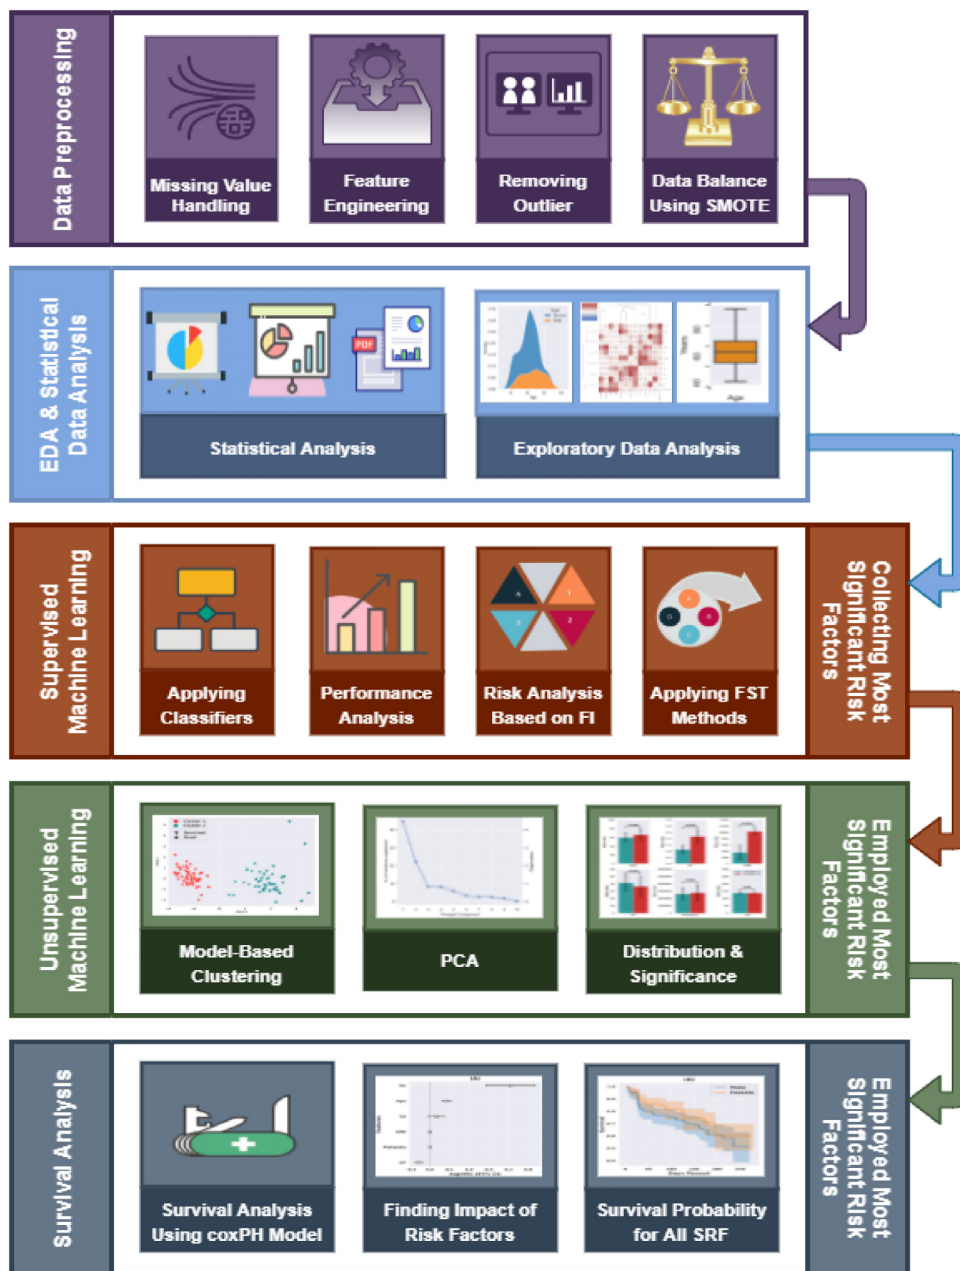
Data Preprocessing

Missing Value Handling

Feature Engineering

Removing Outlier

Data Balance Using SMOTE

EDA & Statistical Data Analysis

PDF

Statistical Analysis

Exploratory Data Analysis

Age

Supervised Machine Learning

Applying Classifiers

Performance Analysis

Risk Analysis Based on FI

Applying FST Methods

Collecting Most Significant Risk Factors

Unsupervised Machine Learning

Model-Based Clustering

PCA

Distribution & Significance

Employed Most Significant Risk Factors

Survival Analysis

Survival Analysis Using coxPH Model

Finding Impact of Risk Factors

Survival Probability for All SRF

Employed Most Significant Risk Factors